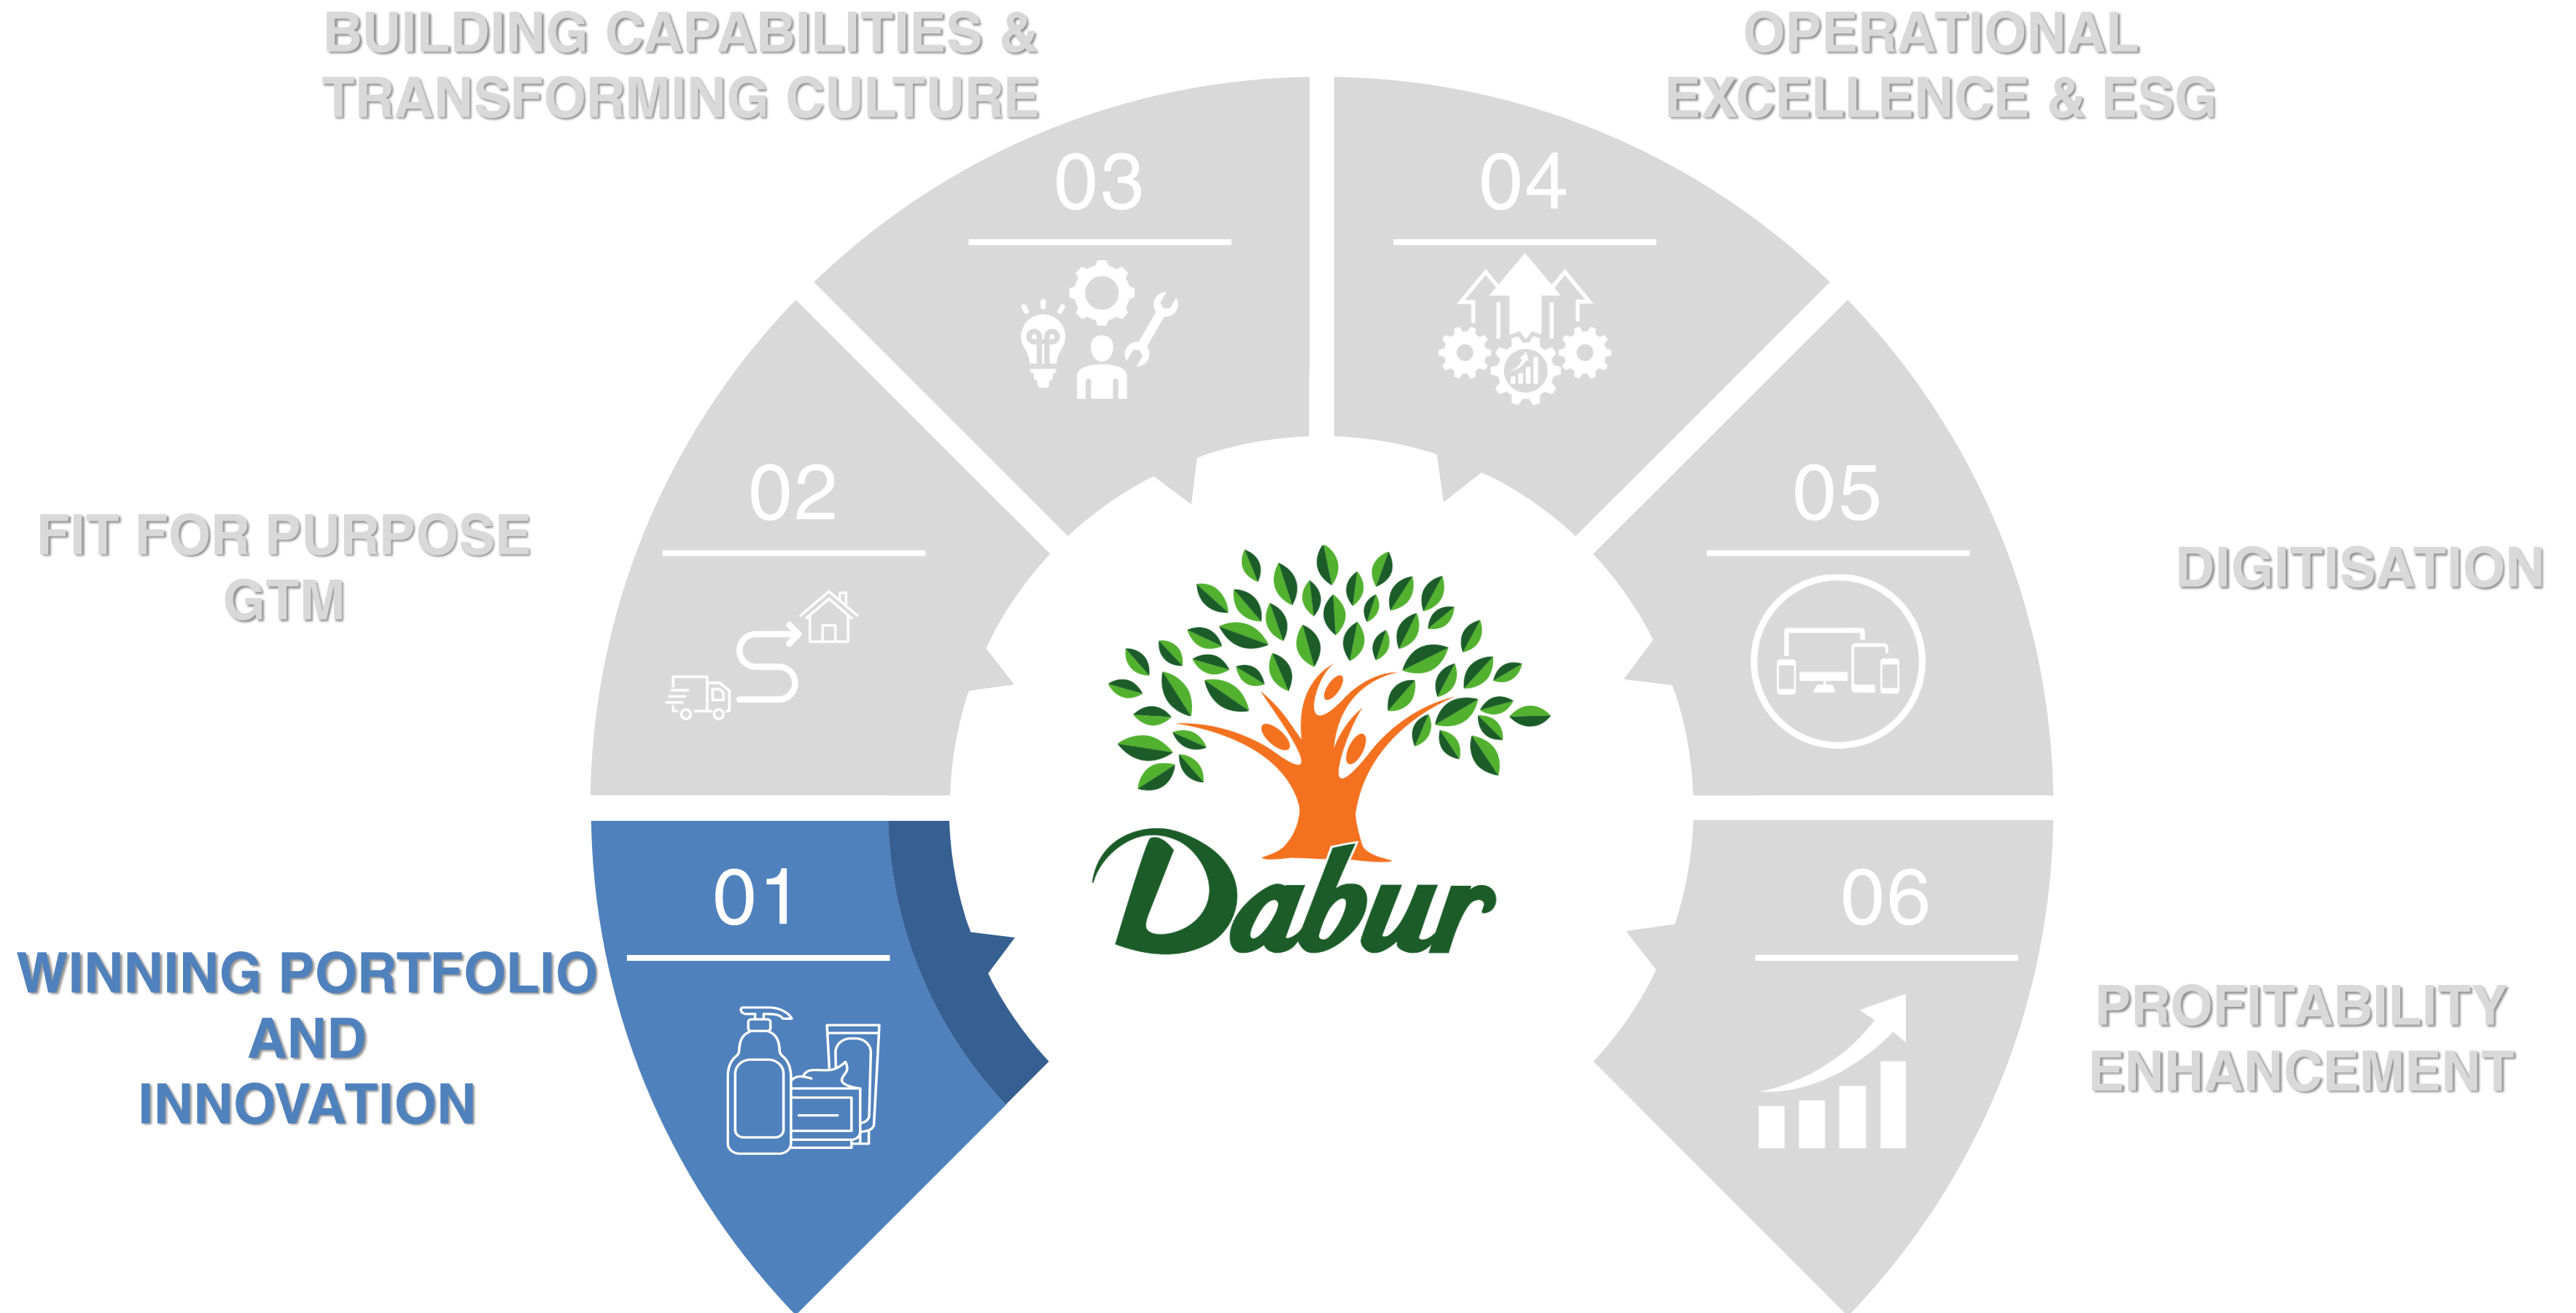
BUILDING CAPABILITIES & TRANSFORMING CULTURE

OPERATIONAL EXCELLENCE & ESG

03

04

FIT FOR PURPOSE GTM

02

05

DIGITISATION

Dabur

01

06

WINNING PORTFOLIO AND INNOVATION

PROFITABILITY ENHANCEMENT